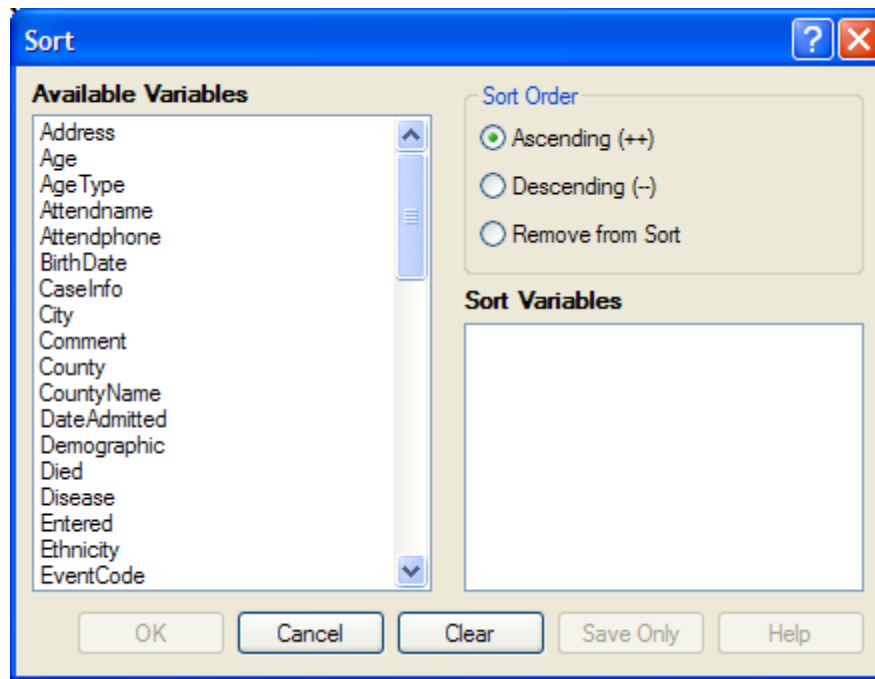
Sort

Available Variables

Address
Age
AgeType
Attendname
Attendphone
BirthDate
CaseInfo
City
Comment
County
CountyName
DateAdmitted
Demographic
Died
Disease
Entered
Ethnicity
EventCode

Sort Order

Ascending (++)

Descending (--)

Remove from Sort

Sort Variables

OK
Cancel
Clear
Save Only
Help